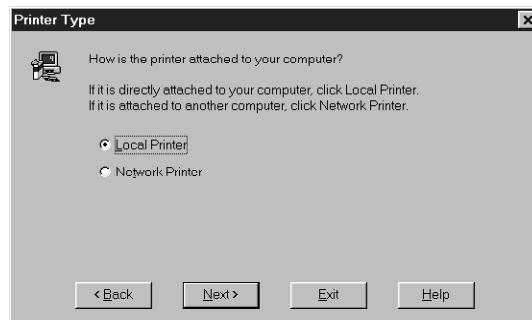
Printer Type

How is the printer attached to your computer?

If it is directly attached to your computer, click Local Printer.
If it is attached to another computer, click Network Printer.

Local Printer

Network Printer

< Back

Next >

Exit

Help